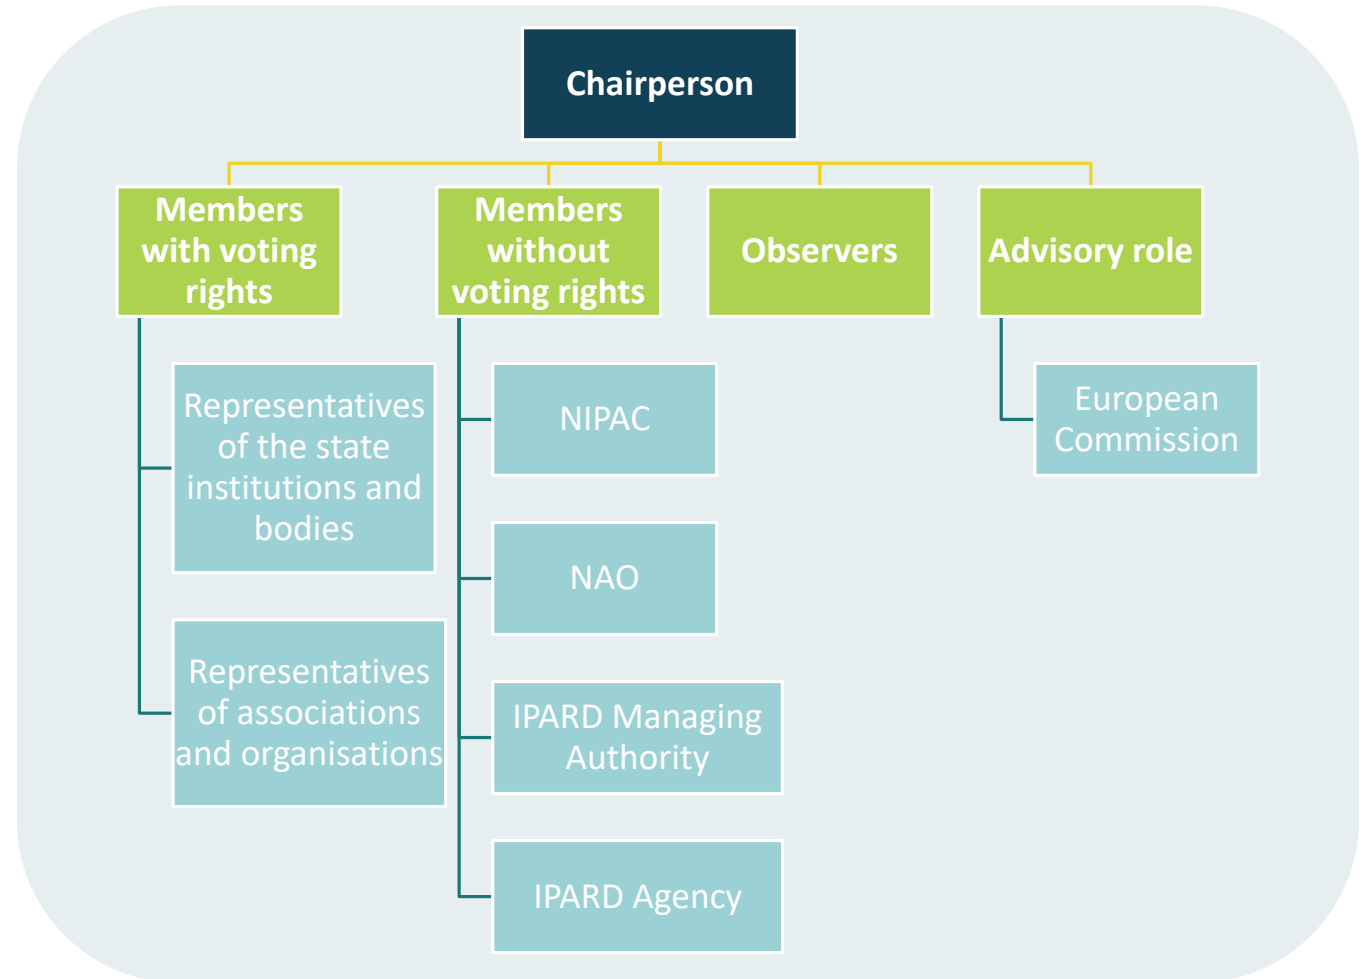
Chairperson

Members with voting rights

Members without voting rights

Observers

Advisory role

Representatives of the state institutions and bodies

Representatives of associations and organisations

NIPAC

NAO

IPARD Managing Authority

IPARD Agency

European Commission